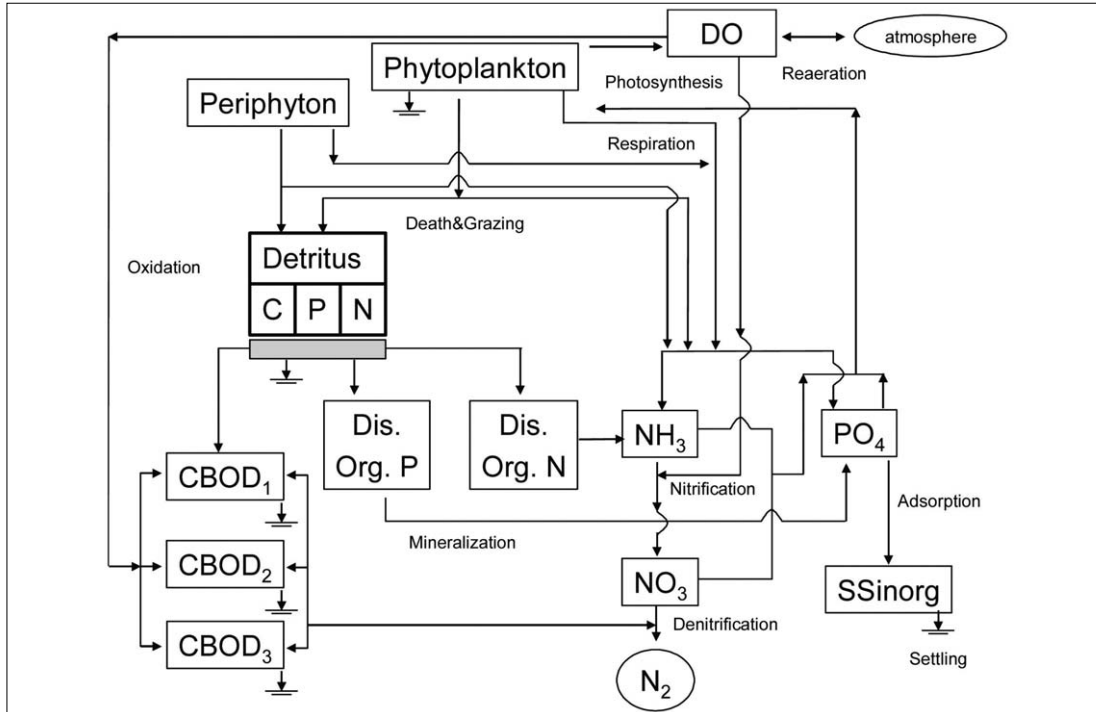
DO

atmosphere

Phytoplankton

Photosynthesis

Reaeration

Periphyton

Respiration

Death&Grazing

Oxidation

Detritus

C

P

N

Dis. Org. P

Dis. Org. N

$NH_3$

$PO_4$

$CBOD_1$

Nitrification

Adsorption

$CBOD_2$

Mineralization

$NO_3$

SSinorg

$CBOD_3$

Denitrification

Settling

$N_2$